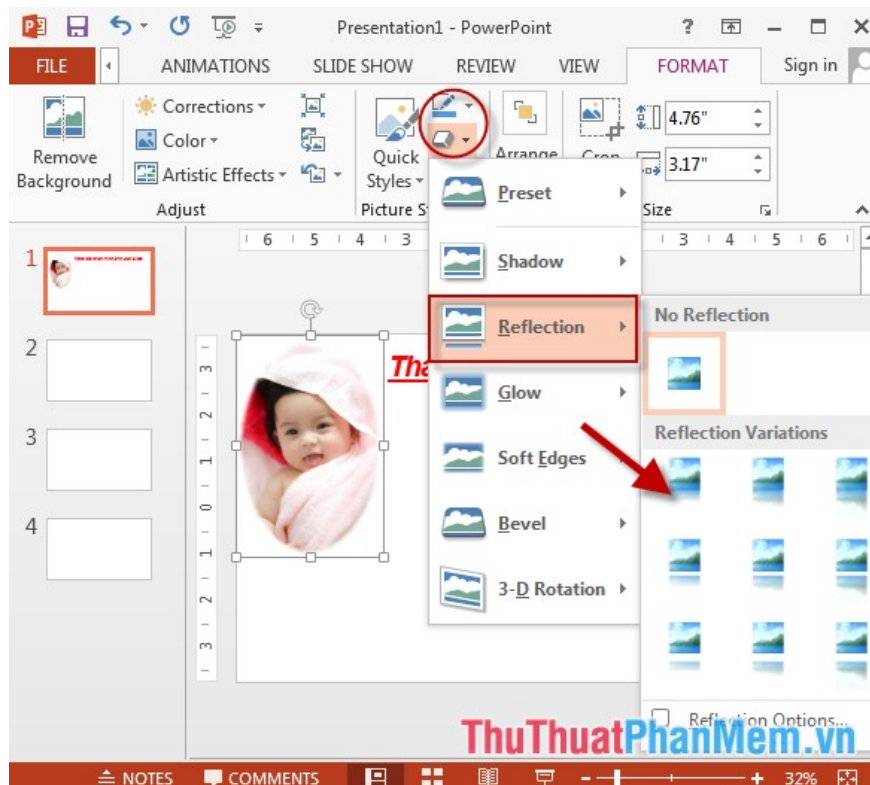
Presentation1 - PowerPoint

? ⊼ — ☐ ✕

FILE ANIMATIONS SLIDE SHOW REVIEW VIEW FORMAT Sign in

Remove Background

Corrections ▾

Color ▾

Artistic Effects ▾

Adjust

Quick Styles ▾

Picture St

Arrange

Crop

4.76"

3.17"

Size

Preset

Shadow

Reflection

Glow

Soft Edges

Bevel

3-D Rotation

No Reflection

Reflection Variations

Reflection Options...

1

2

3

4

Tha

6 5 4 3

3 4 5 6

3 2 1 0 1 2 3

ThuThuatPhanMem.vn

NOTES COMMENTS 32%